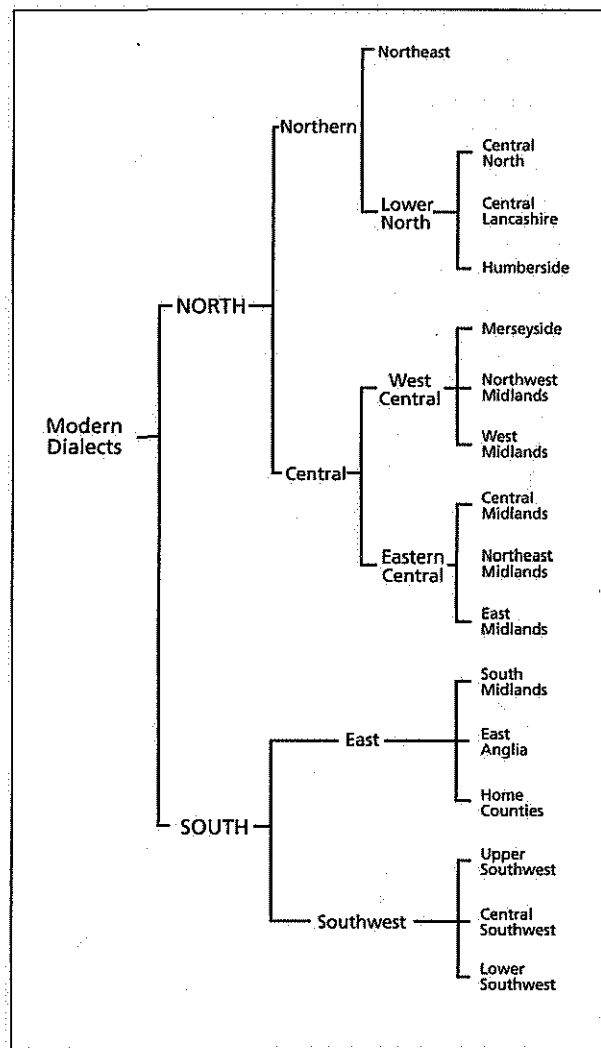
Modern Dialects

NORTH

Northern

Northeast

Lower North

Central North

Central Lancashire

Humberside

Central

West Central

Merseyside

Northwest Midlands

West Midlands

Eastern Central

Central Midlands

Northeast Midlands

East Midlands

SOUTH

East

South Midlands

East Anglia

Home Counties

Southwest

Upper Southwest

Central Southwest

Lower Southwest